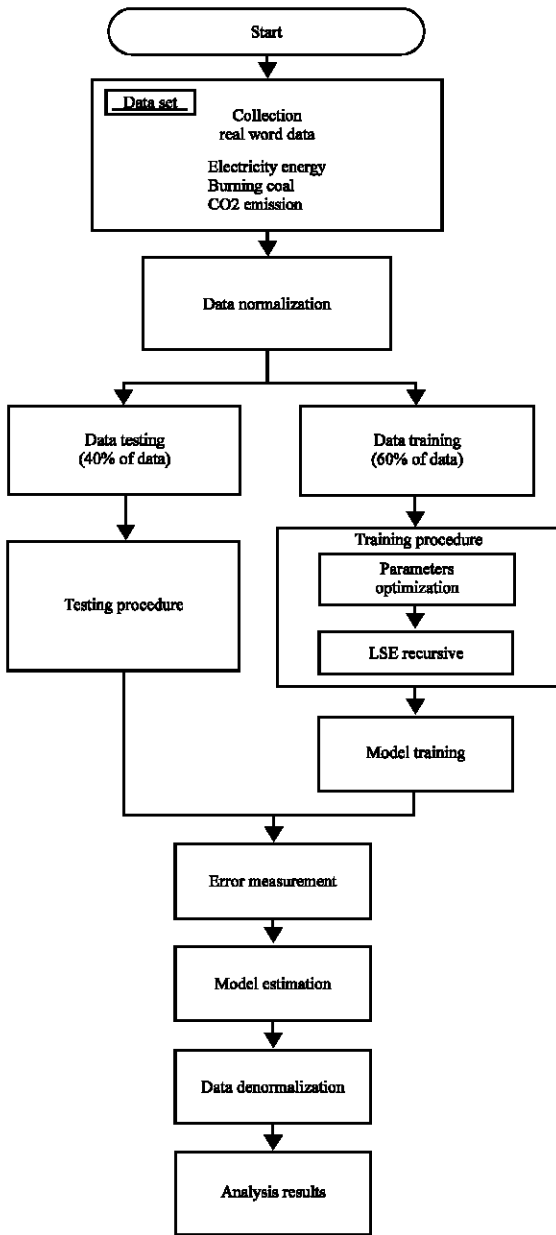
Start

Data set

Collection
real word data

Electricity energy
Burning coal
CO2 emission

Data normalization

Data testing
(40% of data)

Data training
(60% of data)

Testing procedure

Training procedure

Parameters
optimization

LSE recursive

Model training

Error measurement

Model estimation

Data denormalization

Analysis results